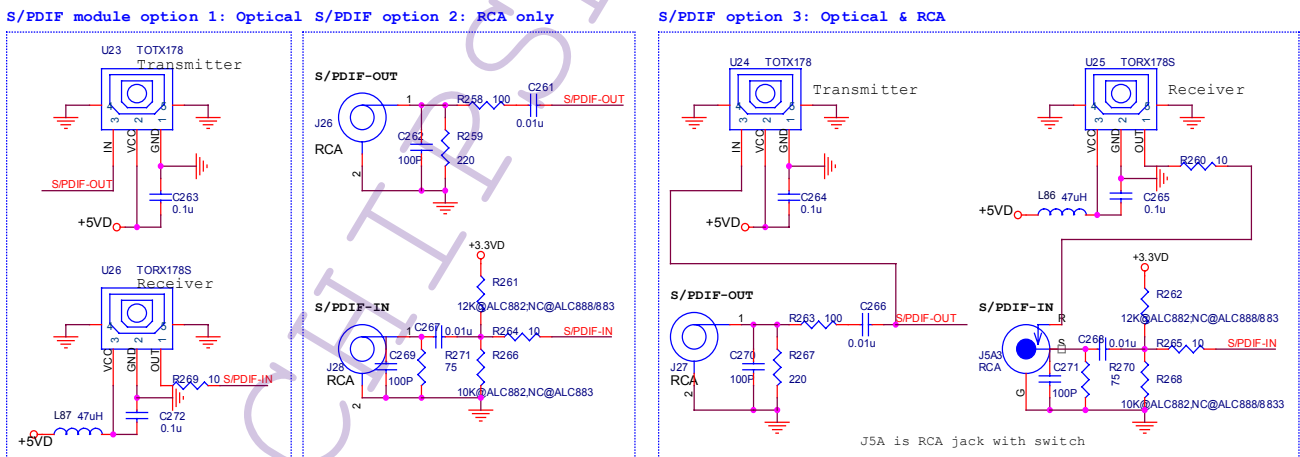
S/PDIF module option 1: Optical

U23 TOTX178
Transmitter
4 3 2 1 5
IN VCC GND
S/PDIF-OUT
C263
0.1u
+5VD

U26 TORX178S
Receiver
4 3 2 1 5
VCC GND OUT
R269 10 S/PDIF-IN
L87 47uH
C272
0.1u
+5VD

S/PDIF option 2: RCA only

S/PDIF-OUT
J26
RCA
1
2
R258 100
C261
S/PDIF-OUT
0.01u
C262
100P
R259
220

+3.3VD
R261
12K@ALC882,NC@ALC888/883

S/PDIF-IN
1
C267
0.01u
R264 10
S/PDIF-IN
J28
RCA
2
C269
100P
R271
75
R266
10K@ALC882,NC@ALC883

S/PDIF option 3: Optical & RCA

U24 TOTX178
Transmitter
4 3 2 1 5
IN VCC GND
C264
0.1u
+5VD

U25 TORX178S
Receiver
4 3 2 1 5
VCC GND OUT
R260 10
L86 47uH
+5VD
C265
0.1u

+3.3VD
R262
12K@ALC882,NC@ALC888/883

S/PDIF-OUT
1
R263 100
C266
S/PDIF-OUT
0.01u
J27
RCA
2
C270
100P
R267
220

S/PDIF-IN
R
S
C268
0.01u
R265 10
S/PDIF-IN
J5A3
RCA
G
C271
100P
R270
75
R268
10K@ALC882,NC@ALC888/8833

J5A is RCA jack with switch